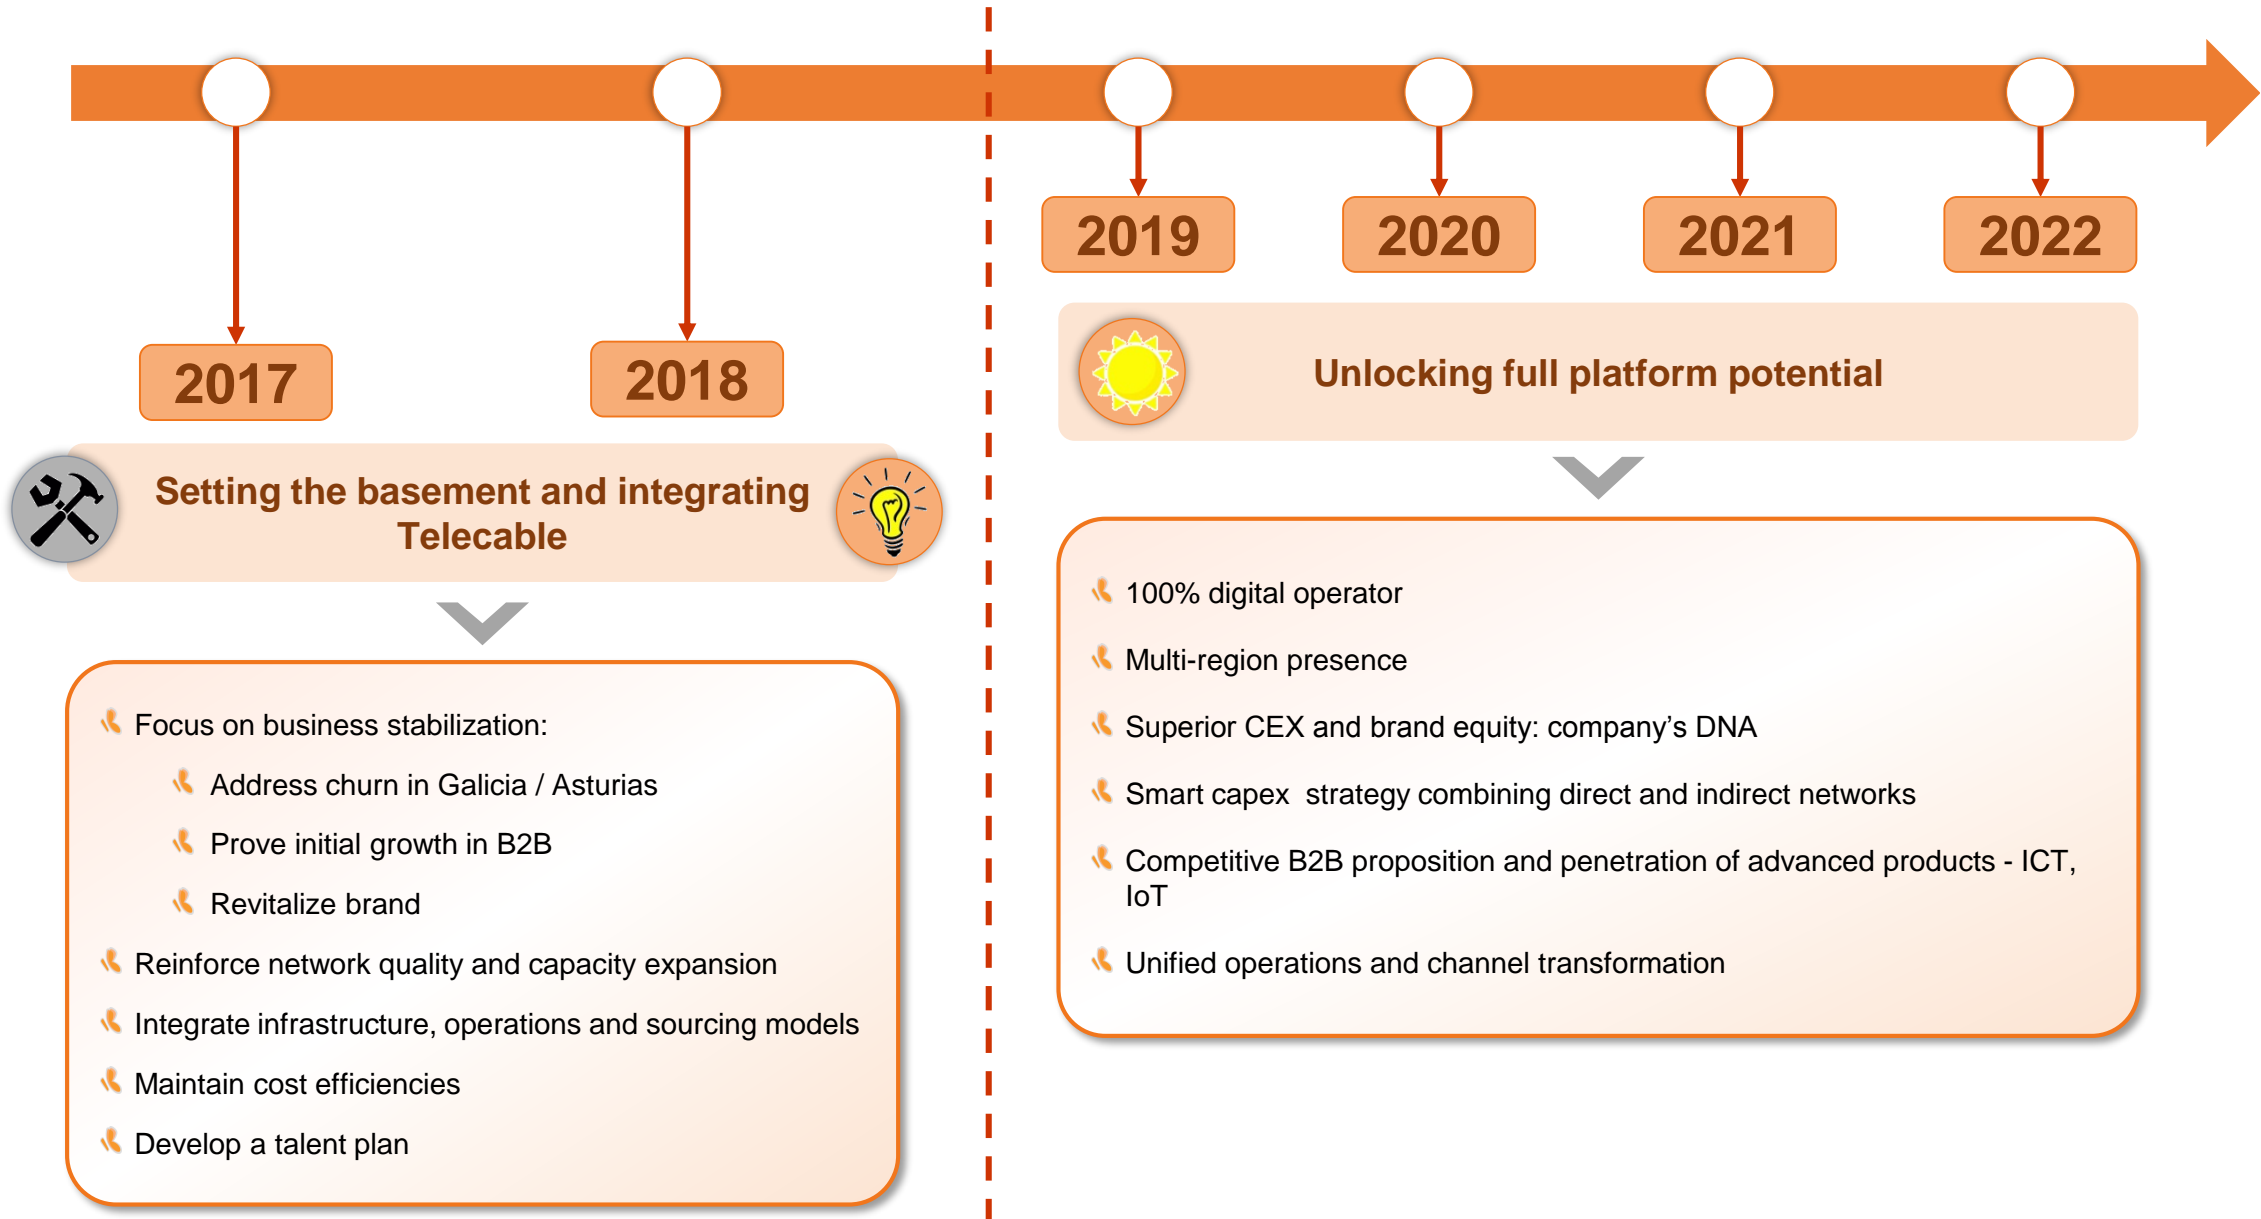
2017

2018

Setting the basement and integrating Telecable

Focus on business stabilization:

Address churn in Galicia / Asturias

Prove initial growth in B2B

Revitalize brand

Reinforce network quality and capacity expansion

Integrate infrastructure, operations and sourcing models

Maintain cost efficiencies

Develop a talent plan

2019

2020

2021

2022

Unlocking full platform potential

100% digital operator

Multi-region presence

Superior CEX and brand equity: company's DNA

Smart capex strategy combining direct and indirect networks

Competitive B2B proposition and penetration of advanced products - ICT, IoT

Unified operations and channel transformation